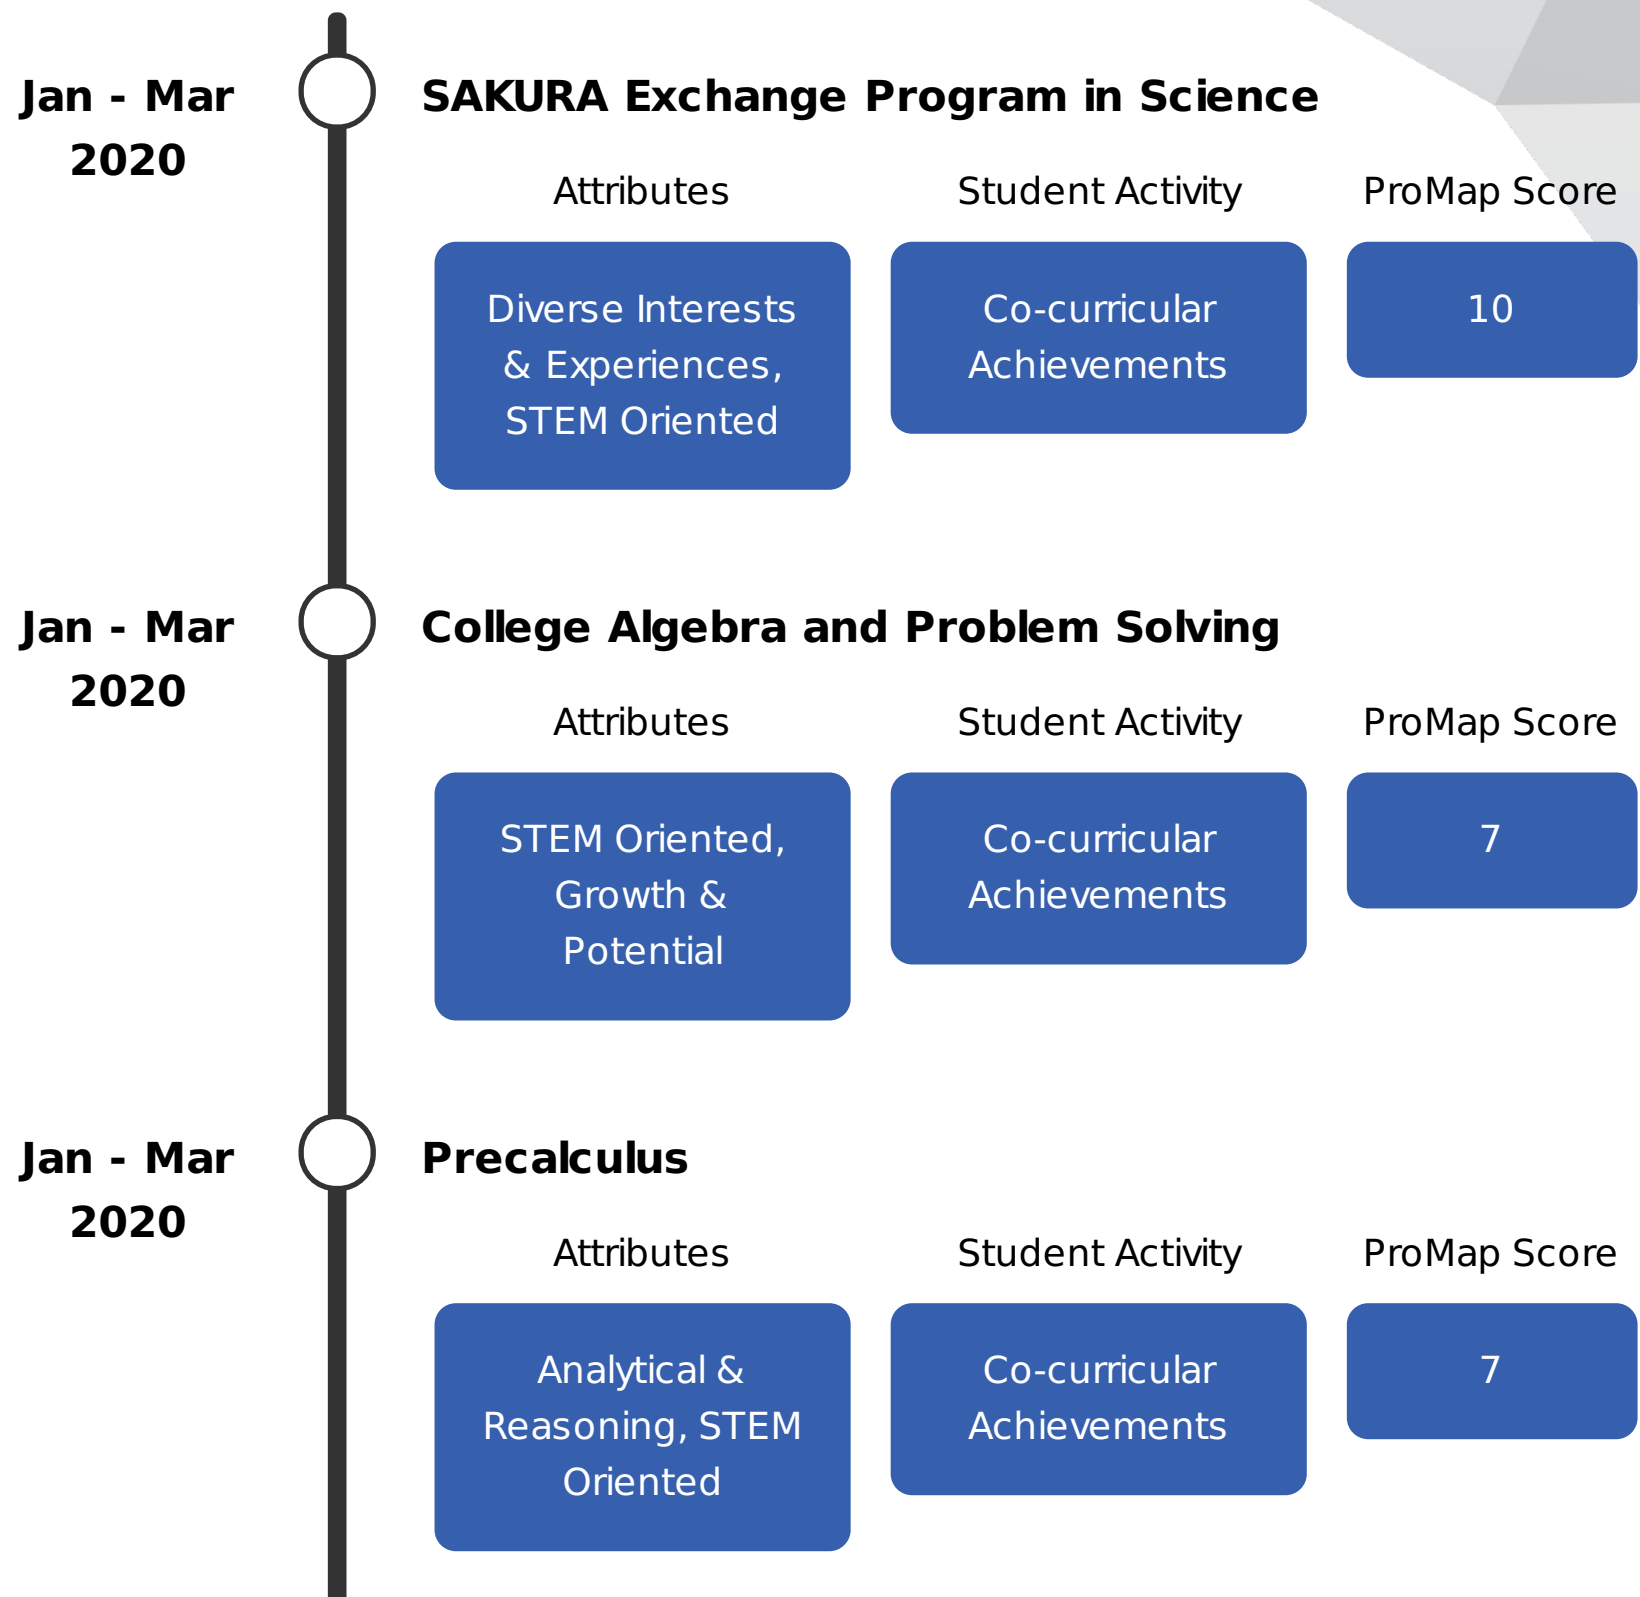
Jan - Mar 2020

SAKURA Exchange Program in Science

| Attributes | Student Activity | ProMap Score |
|---|---|---|
| Diverse Interests & Experiences, STEM Oriented | Co-curricular Achievements | 10 |

Jan - Mar 2020

College Algebra and Problem Solving

| Attributes | Student Activity | ProMap Score |
|---|---|---|
| STEM Oriented, Growth & Potential | Co-curricular Achievements | 7 |

Jan - Mar 2020

Precalculus

| Attributes | Student Activity | ProMap Score |
|---|---|---|
| Analytical & Reasoning, STEM Oriented | Co-curricular Achievements | 7 |